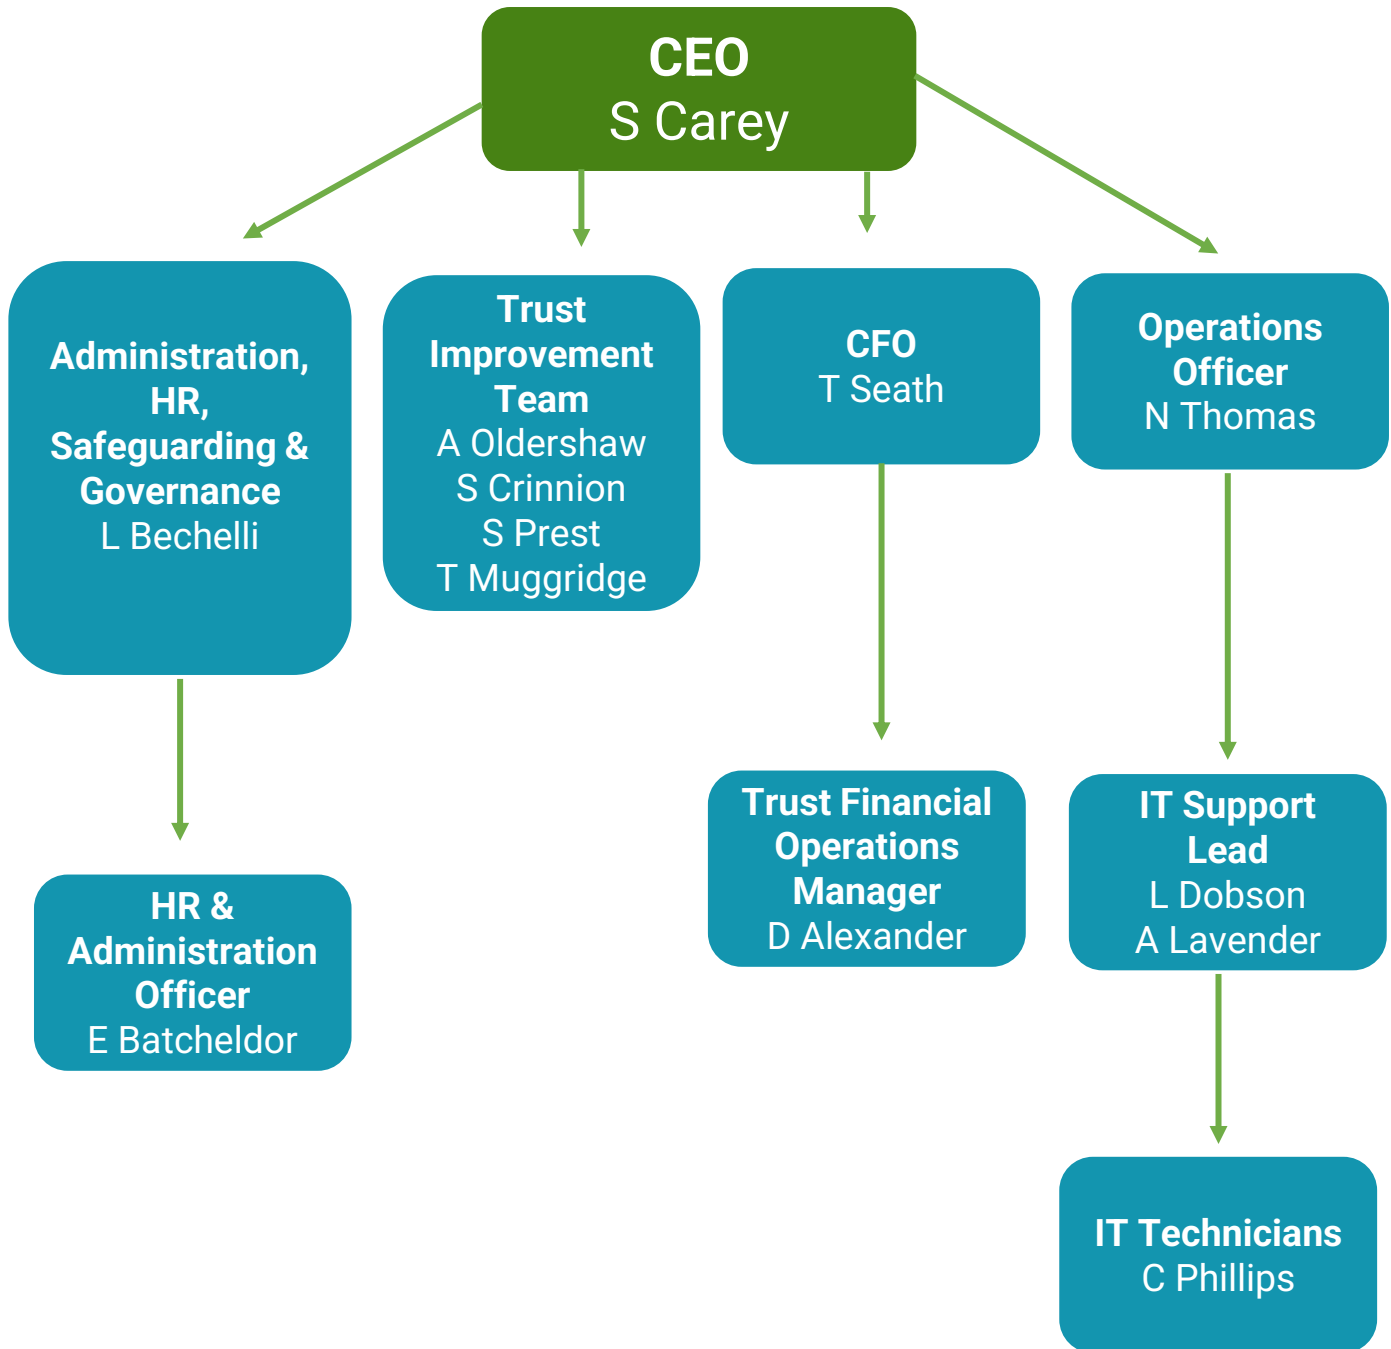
CEO
S Carey

Administration, HR, Safeguarding & Governance
L Bechelli

Trust Improvement Team
A Oldershaw
S Crinnion
S Prest
T Muggridge

CFO
T Seath

Operations Officer
N Thomas

HR & Administration Officer
E Batcheldor

Trust Financial Operations Manager
D Alexander

IT Support Lead
L Dobson
A Lavender

IT Technicians
C Phillips